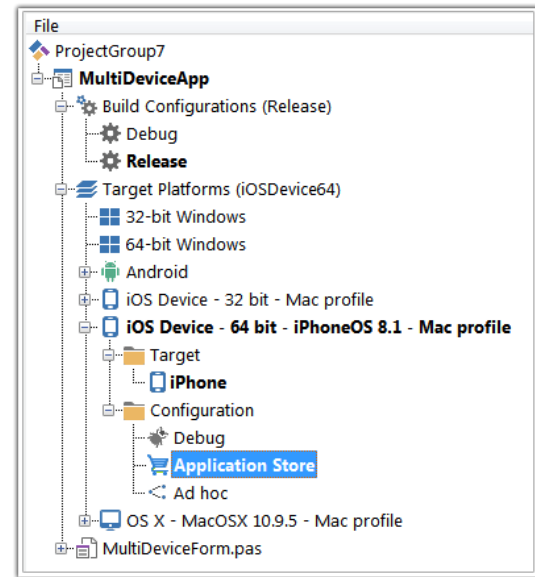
File
ProjectGroup7
MultiDeviceApp
Build Configurations (Release)
Debug
Release
Target Platforms (iOSDevice64)
32-bit Windows
64-bit Windows
Android
iOS Device - 32 bit - Mac profile
iOS Device - 64 bit - iPhoneOS 8.1 - Mac profile
Target
iPhone
Configuration
Debug
Application Store
Ad hoc
OS X - MacOSX 10.9.5 - Mac profile
MultiDeviceForm.pas